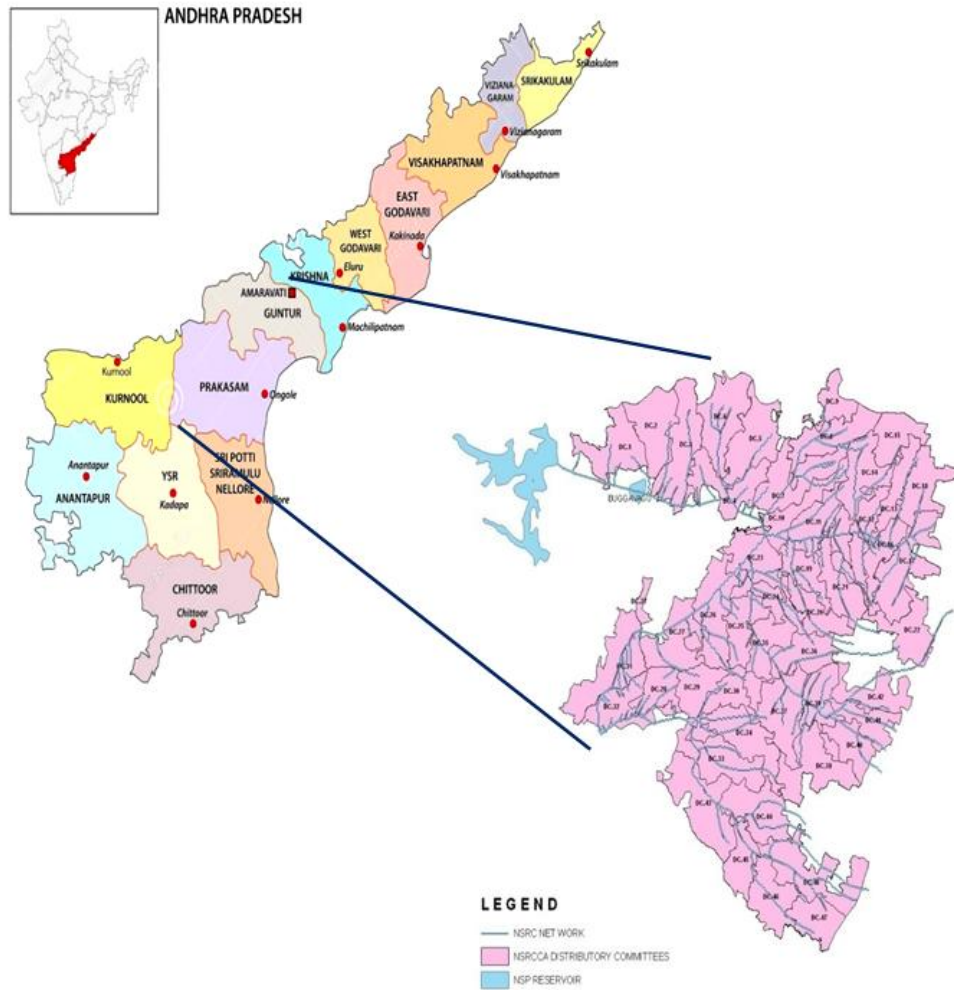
ANDHRA PRADESH

SRIKAKULAM
Srikakulam
VIZIANA GARAM
Vizianagaram
VISAKHAPATNAM
Visakhapatnam
EAST GODAVARI
Kakinada
WEST GODAVARI
Eluru
KRISHNA
AMARAVATI
GUNTUR
Machilipatnam
Kurnool
KURNOOL
PRAKASAM
Ongole
Anantapur
ANANTAPUR
YSR
Kadapa
SRI POTTI SRIRAMULU NELLORE
Nellore
CHITTOOR
Chittoor

BUGGAVAGU

LEGEND
NSRC NET WORK
NSRCCA DISTRIBUTORY COMMITTEES
NSP RESERVOIR